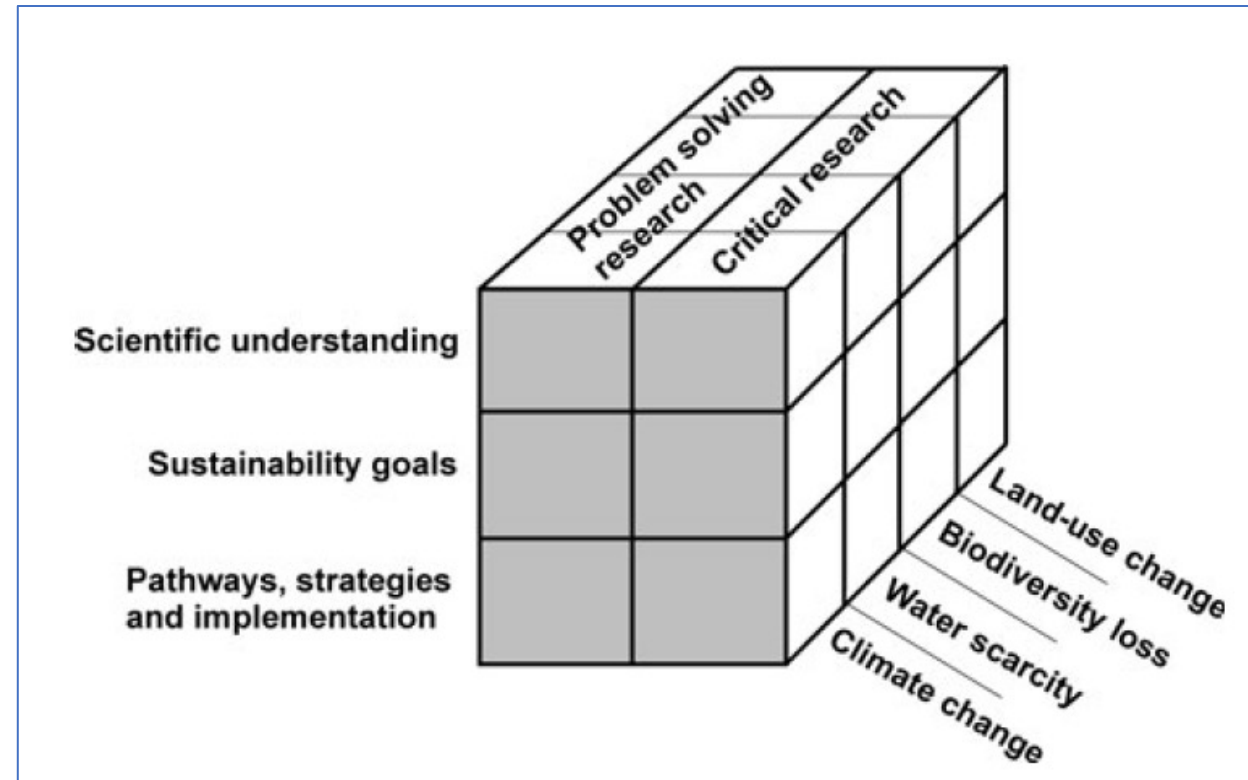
Problem solving research

Critical research

Scientific understanding

Sustainability goals

Pathways, strategies and implementation

Land-use change

Biodiversity loss

Water scarcity

Climate change